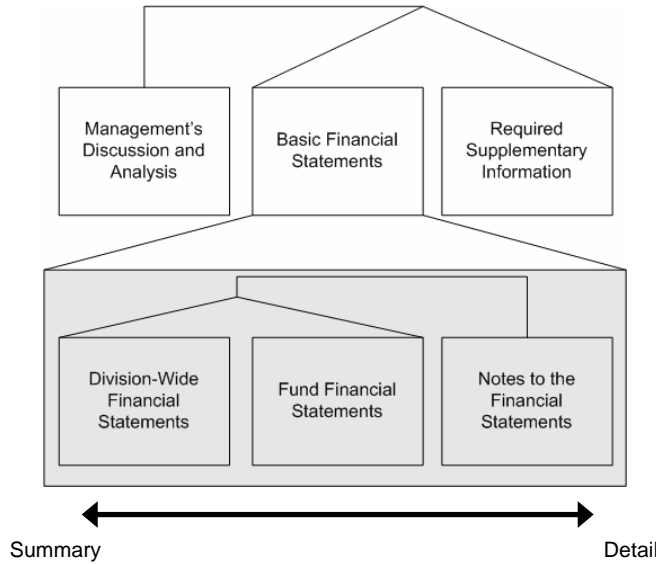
Management's Discussion and Analysis

Basic Financial Statements

Required Supplementary Information

Division-Wide Financial Statements

Fund Financial Statements

Notes to the Financial Statements

Summary

Detail